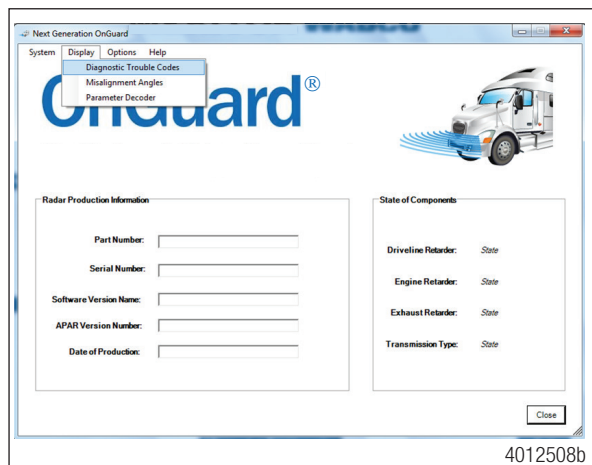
Next Generation OnGuard

System Display Options Help

Diagnostic Trouble Codes
Misalignment Angles
Parameter Decoder

OnGuard®

Radar Production Information

Part Number:

Serial Number:

Software Version Name:

APAR Version Number:

Date of Production:

State of Components

Driveline Retarder: State

Engine Retarder: State

Exhaust Retarder: State

Transmission Type: State

Close

4012508b